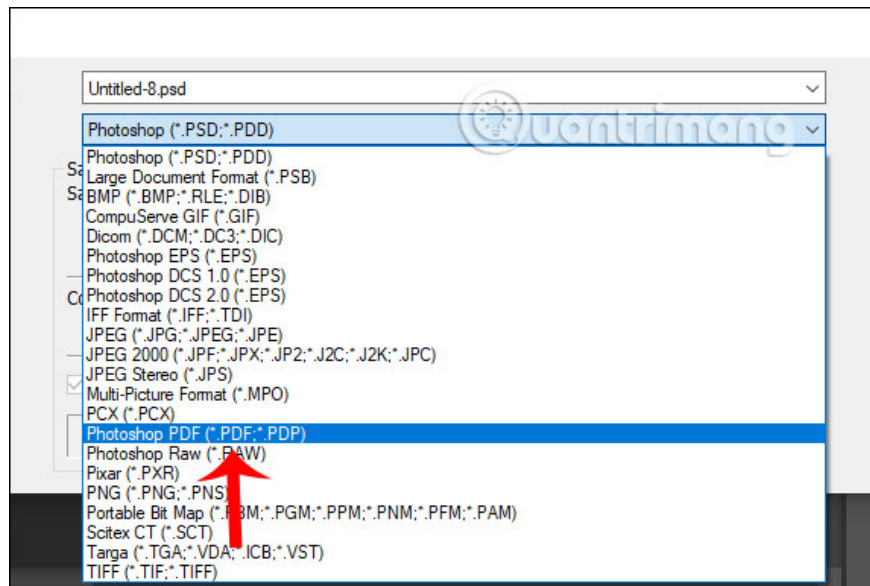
Untitled-8.psd

Photoshop (*.PSD;*.PDD)

Photoshop (*.PSD;*.PDD)
Large Document Format (*.PSB)
BMP (*.BMP;*.RLE;*.DIB)
CompuServe GIF (*.GIF)
Dicom (*.DCM;*.DC3;*.DIC)
Photoshop EPS (*.EPS)
Photoshop DCS 1.0 (*.EPS)
Photoshop DCS 2.0 (*.EPS)
IFF Format (*.IFF;*.TDI)
JPEG (*.JPG;*.JPEG;*.JPE)
JPEG 2000 (*.JPF;*.JPX;*.JP2;*.J2C;*.J2K;*.JPC)
JPEG Stereo (*.JPS)
Multi-Picture Format (*.MPO)
PCX (*.PCX)
Photoshop PDF (*.PDF;*.PDP)
Photoshop Raw (*.RAW)
Pixar (*.PXR)
PNG (*.PNG;*.PNS)
Portable Bit Map (*.PBM;*.PGM;*.PPM;*.PNM;*.PFM;*.PAM)
Scitex CT (*.SCT)
Targa (*.TGA;*.VDA;*.ICB;*.VST)
TIFF (*.TIF;*.TIFF)

Sa
Sa
Co

Quantrimang